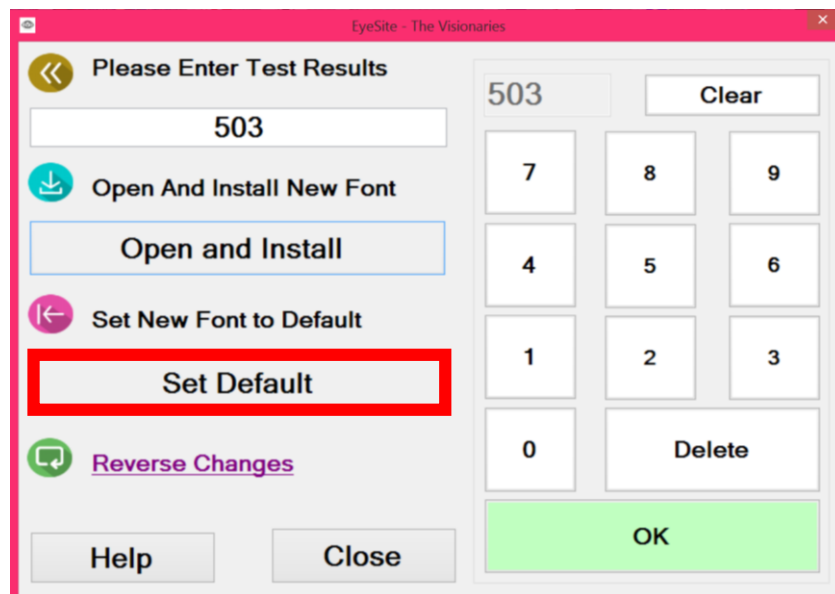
EyeSite - The Visionaries

Please Enter Test Results

503

Open And Install New Font

Open and Install

Set New Font to Default

Set Default

Reverse Changes

Help

Close

503

Clear

7

8

9

4

5

6

1

2

3

0

Delete

OK